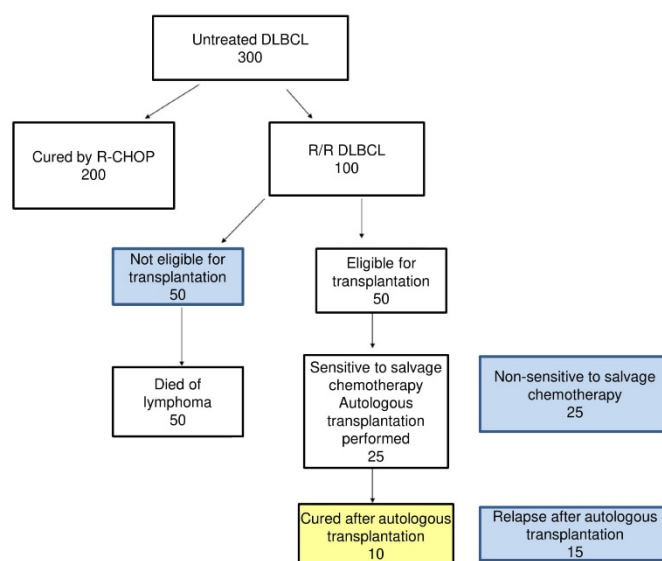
Untreated DLBCL
300

Cured by R-CHOP
200

R/R DLBCL
100

Not eligible for transplantation
50

Eligible for transplantation
50

Died of lymphoma
50

Sensitive to salvage chemotherapy Autologous transplantation performed
25

Non-sensitive to salvage chemotherapy
25

Cured after autologous transplantation
10

Relapse after autologous transplantation
15